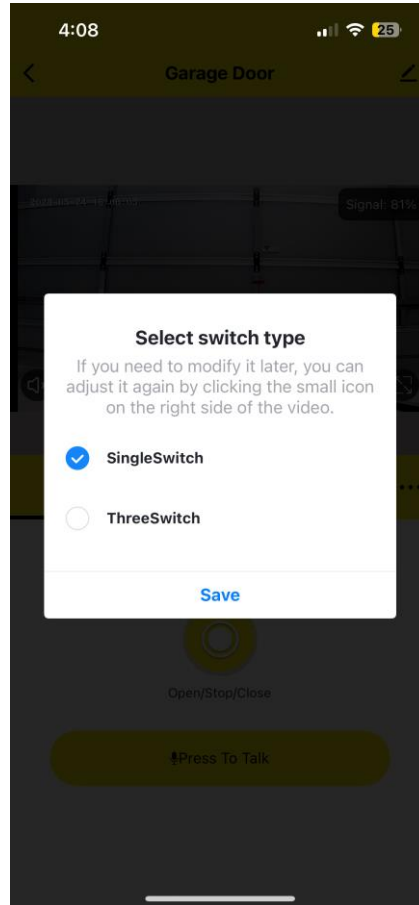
4:08

25

Garage Door

2023-05-24 16:08:03

Signal: 81%

Select switch type

If you need to modify it later, you can adjust it again by clicking the small icon on the right side of the video.

SingleSwitch

ThreeSwitch

Save

Open/Stop/Close

Press To Talk